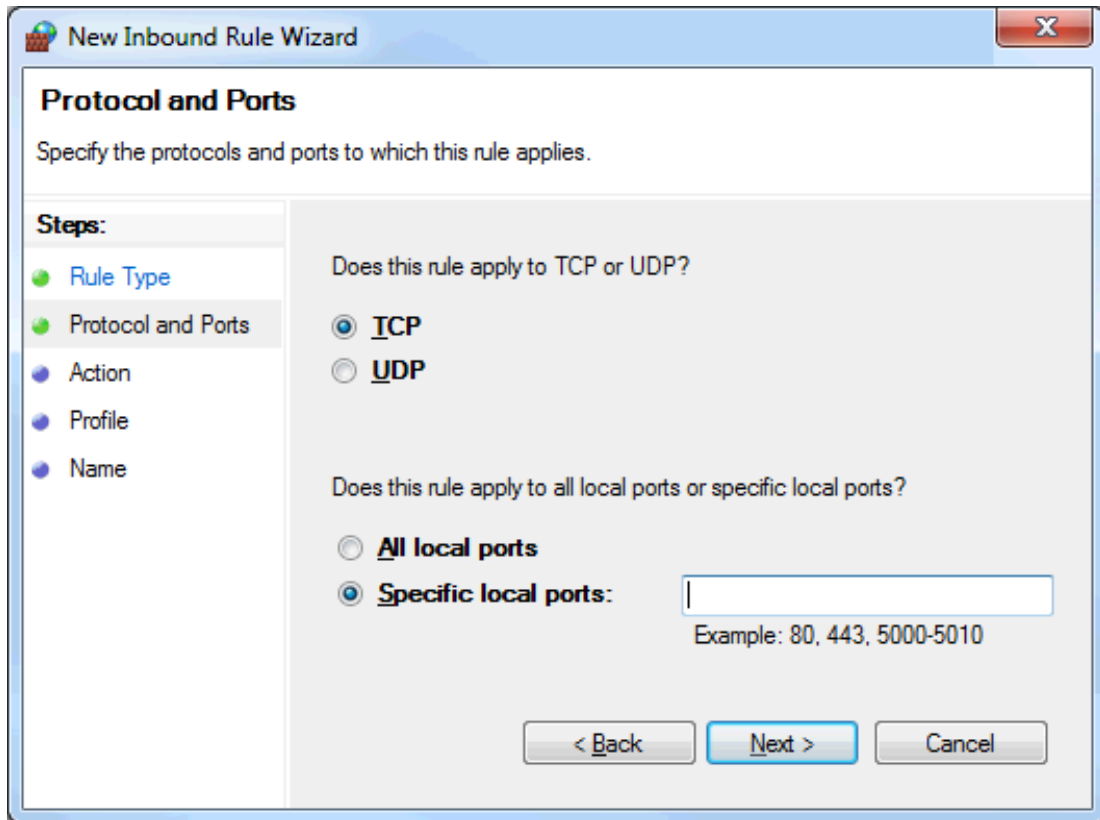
New Inbound Rule Wizard

Protocol and Ports

Specify the protocols and ports to which this rule applies.

Steps:
Rule Type
Protocol and Ports
Action
Profile
Name

Does this rule apply to TCP or UDP?

TCP
UDP

Does this rule apply to all local ports or specific local ports?

All local ports
Specific local ports:

Example: 80, 443, 5000-5010

< Back
Next >
Cancel